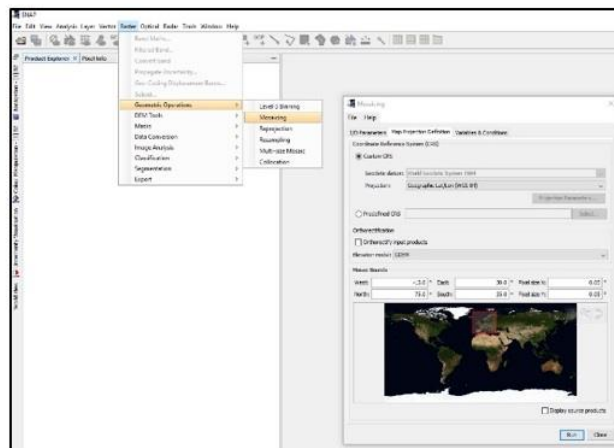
SNAP
File Edit View Analysis Layer Vector Raster Optical Radar Tools Window Help

Product Explorer × Pixel Info

Band Maths...
Filtered Band...
Convert band
Propagate Uncertainty...
Geo-Coding Displacement Bands...
Subset...
Geometric Operations
DEM Tools
Masks
Data Conversion
Image Analysis
Classification
Segmentation
Export

Level-3 Binning
Mosaicing
Reprojection
Resampling
Multi-size Mosaic
Collocation

Mosaicing
File Help
I/O Parameters Map Projection Definition Variables & Conditions
Coordinate Reference System (CRS)
Custom CRS
Geodetic datum: World Geodetic System 1984
Projection: Geographic Lat/Lon (WGS 84)
Projection Parameters...
Predefined CRS
Select...
Orthorectification
Orthorectify input products
Elevation model: SRTM
Mosaic Bounds
West: -15.0 East: 30.0 Pixel size X: 0.05
North: 75.0 South: 35.0 Pixel size Y: 0.05
Display source products
Run Close